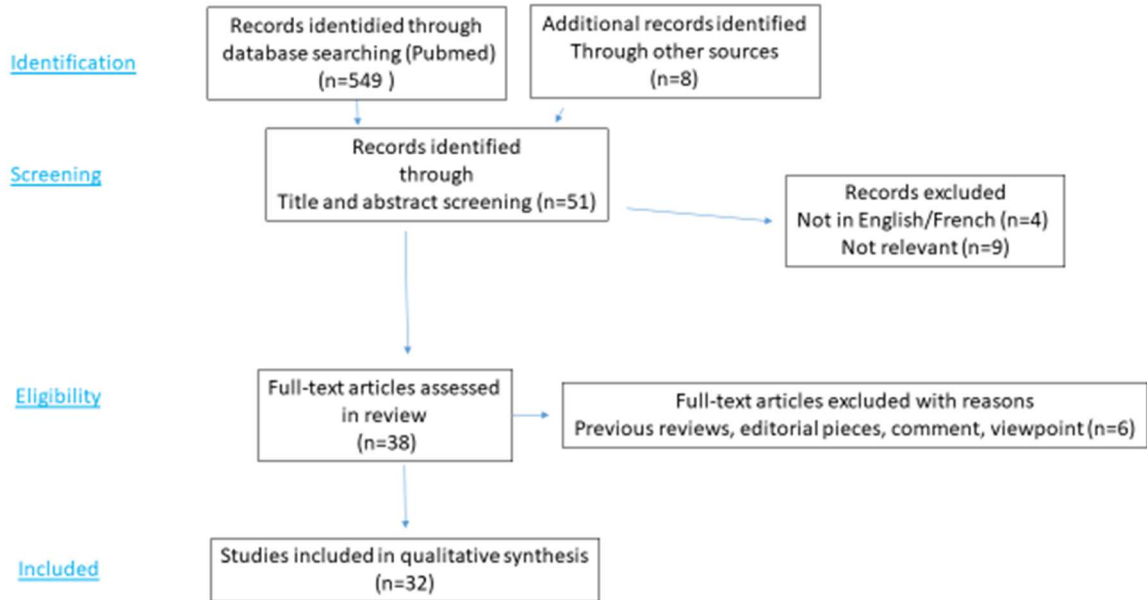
Identification

Records identidied through database searching (Pubmed) (n=549 )

Additional records identified Through other sources (n=8)

Screening

Records identified through Title and abstract screening (n=51)

Records excluded Not in English/French (n=4) Not relevant (n=9)

Eligibility

Full-text articles assessed in review (n=38)

Full-text articles excluded with reasons Previous reviews, editorial pieces, comment, viewpoint (n=6)

Included

Studies included in qualitative synthesis (n=32)